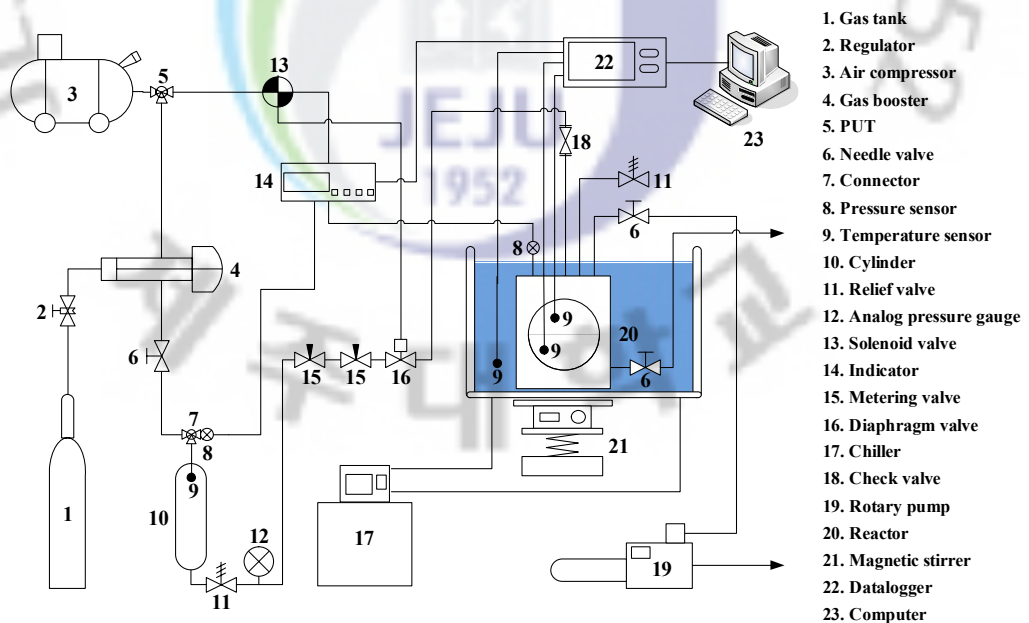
3
5
13
22
23
18
14
11
6
8
9
9
20
9
4
2
6
15
15
16
9
6
7
8
9
21
10
12
17
1
11
19
JEJU
1952

1. Gas tank
2. Regulator
3. Air compressor
4. Gas booster
5. PUT
6. Needle valve
7. Connector
8. Pressure sensor
9. Temperature sensor
10. Cylinder
11. Relief valve
12. Analog pressure gauge
13. Solenoid valve
14. Indicator
15. Metering valve
16. Diaphragm valve
17. Chiller
18. Check valve
19. Rotary pump
20. Reactor
21. Magnetic stirrer
22. Datalogger
23. Computer